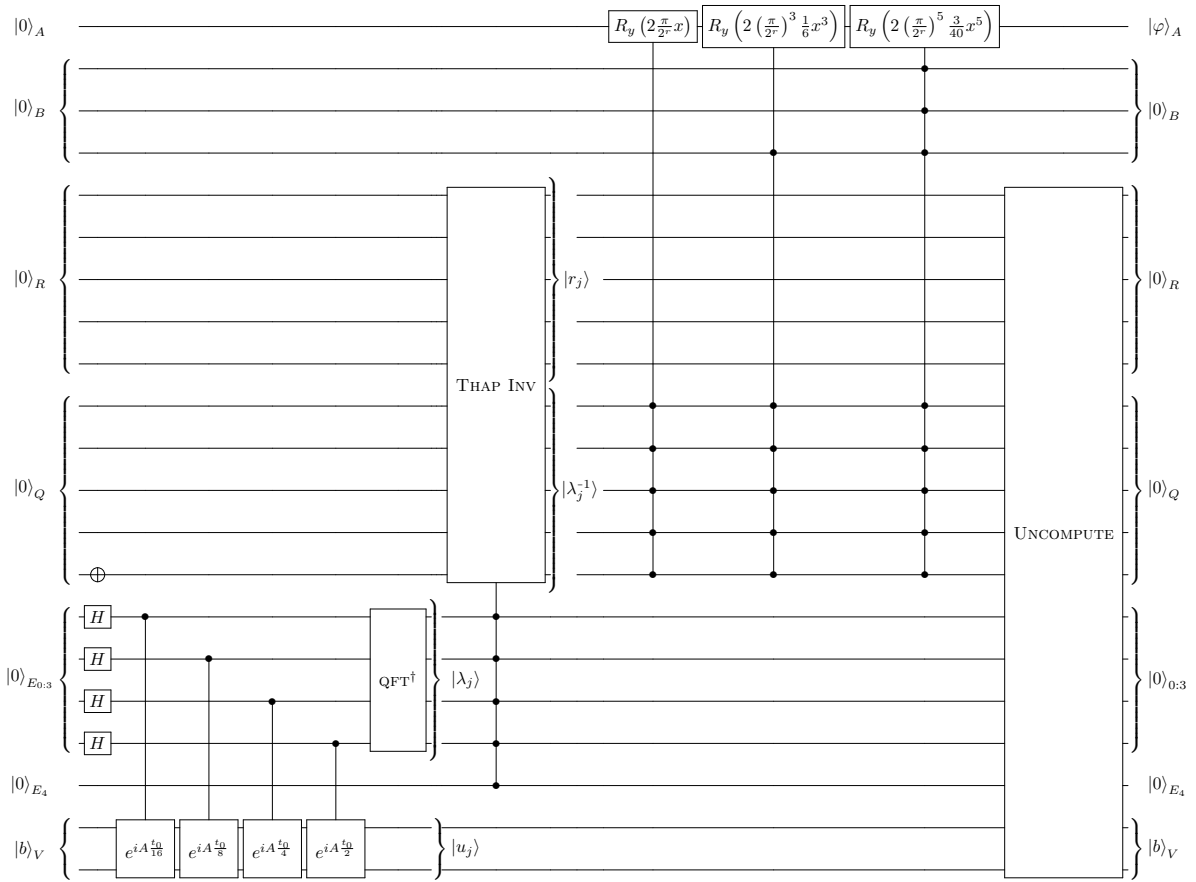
$|0\rangle_A$ $R_y\left(2\frac{\pi}{2^r}x\right)$ $R_y\left(2\left(\frac{\pi}{2^r}\right)^3\frac{1}{6}x^3\right)$ $R_y\left(2\left(\frac{\pi}{2^r}\right)^5\frac{3}{40}x^5\right)$ $|\varphi\rangle_A$

$|0\rangle_B$ $|0\rangle_B$

$|0\rangle_R$ $|r_j\rangle$ $|0\rangle_R$

THAP INV

$|0\rangle_Q$ $|\lambda_j^{-1}\rangle$ $|0\rangle_Q$

UNCOMPUTE

$|0\rangle_{E_{0:3}}$ $H$ $H$ $H$ $H$ QFT$^\dagger$ $|\lambda_j\rangle$ $|0\rangle_{0:3}$

$|0\rangle_{E_4}$ $|0\rangle_{E_4}$

$|b\rangle_V$ $e^{iA\frac{t_0}{16}}$ $e^{iA\frac{t_0}{8}}$ $e^{iA\frac{t_0}{4}}$ $e^{iA\frac{t_0}{2}}$ $|u_j\rangle$ $|b\rangle_V$